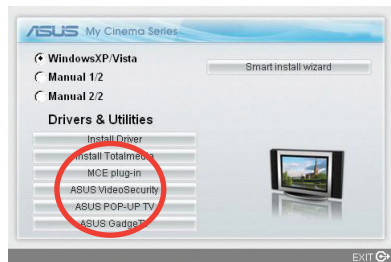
ASUS My Cinema Series

WindowsXP/Vista

Manual 1/2

Manual 2/2

Smart install wizard

Drivers & Utilities

Install Driver

Install TotalMedia

MCE plug-in

ASUS VideoSecurity

ASUS POP-UP TV

ASUS GadgeT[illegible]

EXIT